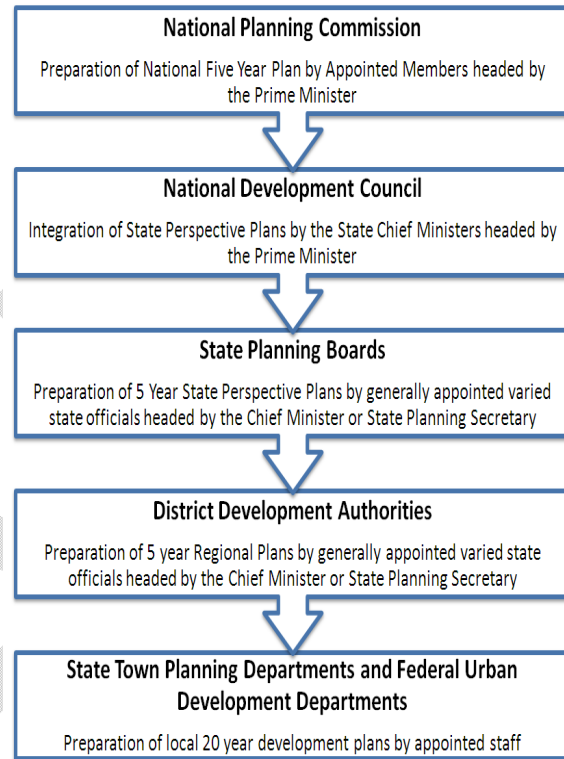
National Planning Commission

Preparation of National Five Year Plan by Appointed Members headed by the Prime Minister

National Development Council

Integration of State Perspective Plans by the State Chief Ministers headed by the Prime Minister

State Planning Boards

Preparation of 5 Year State Perspective Plans by generally appointed varied state officials headed by the Chief Minister or State Planning Secretary

District Development Authorities

Preparation of 5 year Regional Plans by generally appointed varied state officials headed by the Chief Minister or State Planning Secretary

State Town Planning Departments and Federal Urban Development Departments

Preparation of local 20 year development plans by appointed staff